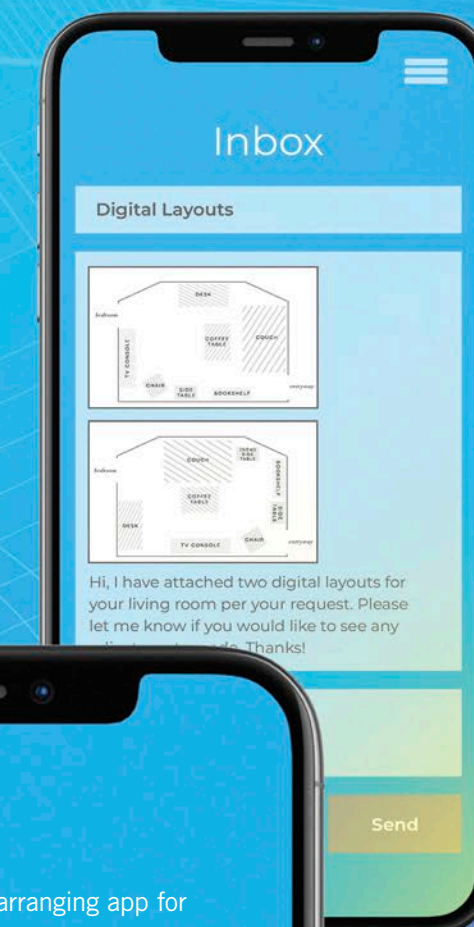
Inbox

Digital Layouts

bedroom

DESK

TV CONSOLE

COFFEE TABLE

COUCH

CHAIR

SIDE TABLE

BOOKSHELF

entryway

bedroom

COUCH

END SIDE TABLE

BOOKSHELF

SIDE TABLE

COFFEE TABLE

DESK

TV CONSOLE

CHAIR

entryway

Hi, I have attached two digital layouts for your living room per your request. Please let me know if you would like to see any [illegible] Thanks!

Send

arranging app for